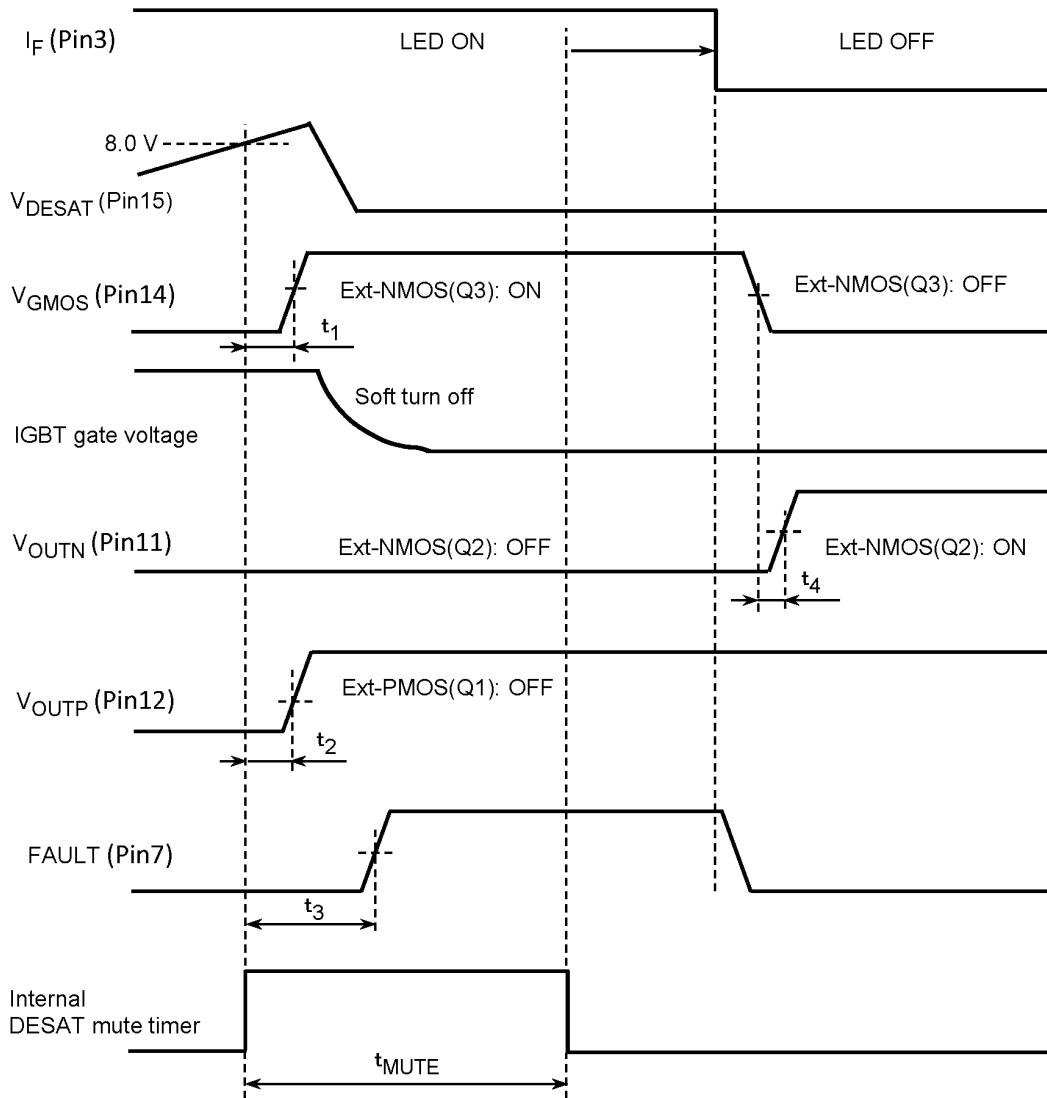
$I_F$ (Pin3)

LED ON

LED OFF

8.0 V

$V_{DESAT}$ (Pin15)

$V_{GMOS}$ (Pin14)

Ext-NMOS(Q3): ON

Ext-NMOS(Q3): OFF

$t_1$

Soft turn off

IGBT gate voltage

$V_{OUTN}$ (Pin11)

Ext-NMOS(Q2): OFF

Ext-NMOS(Q2): ON

$t_4$

$V_{OUTP}$ (Pin12)

Ext-PMOS(Q1): OFF

$t_2$

FAULT (Pin7)

$t_3$

Internal DESAT mute timer

$t_{MUTE}$